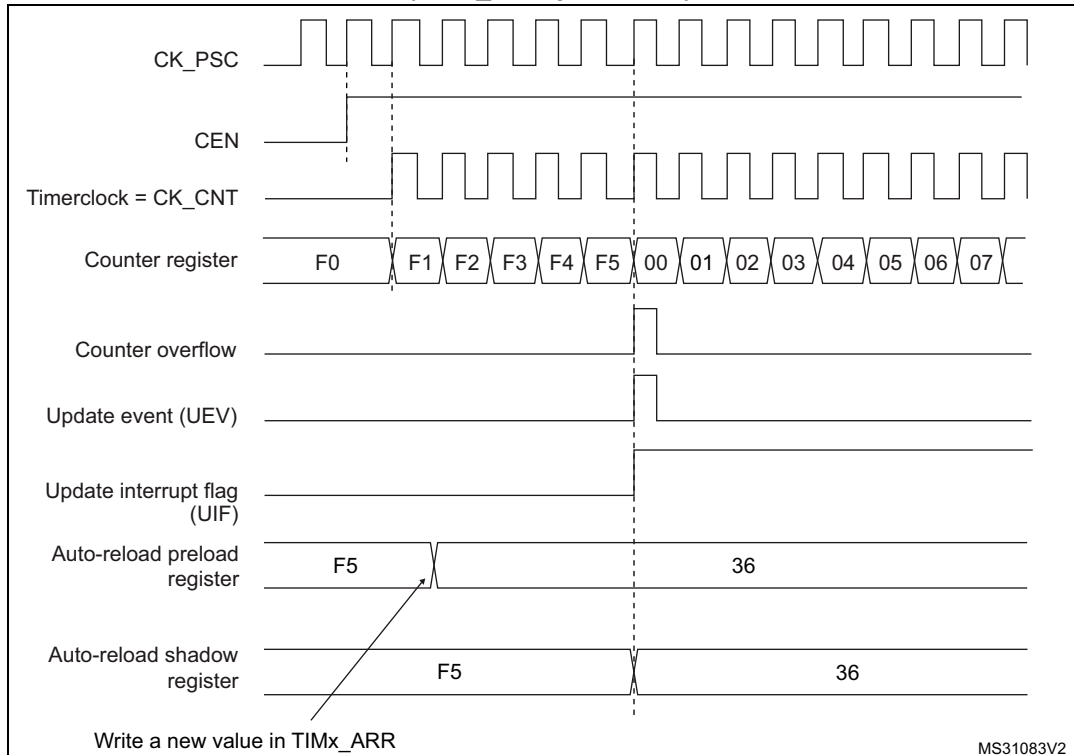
CK_PSC

CEN

Timerclock = CK_CNT

Counter register F0 F1 F2 F3 F4 F5 00 01 02 03 04 05 06 07

Counter overflow

Update event (UEV)

Update interrupt flag (UIF)

Auto-reload preload register F5 36

Auto-reload shadow register F5 36

Write a new value in TIMx_ARR

MS31083V2